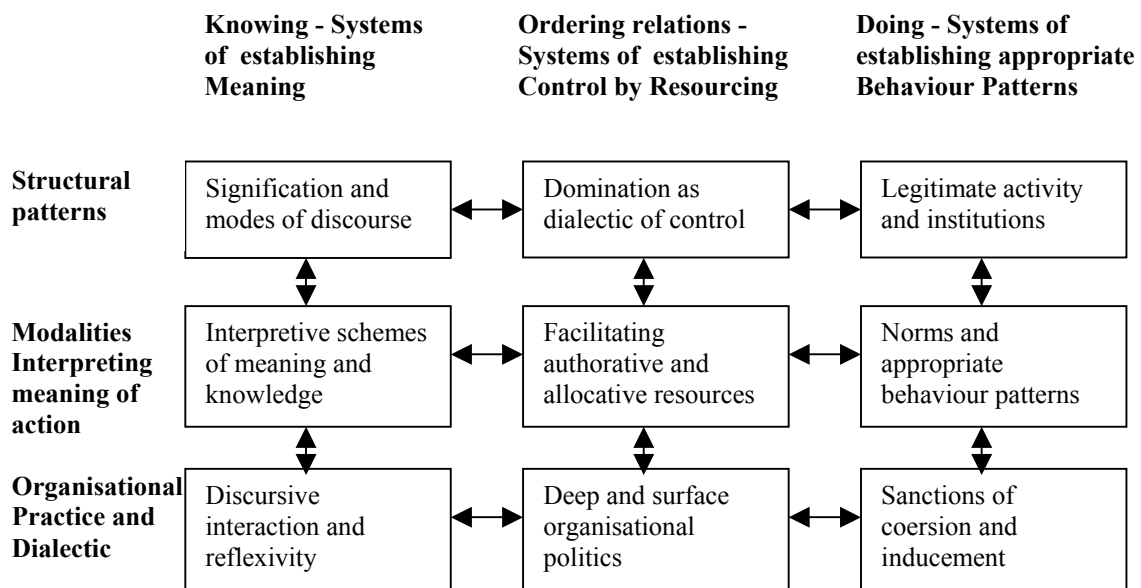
Knowing - Systems of establishing Meaning

Ordering relations - Systems of establishing Control by Resourcing

Doing - Systems of establishing appropriate Behaviour Patterns

Structural patterns

Signification and modes of discourse

Domination as dialectic of control

Legitimate activity and institutions

Modalities Interpreting meaning of action

Interpretive schemes of meaning and knowledge

Facilitating authorative and allocative resources

Norms and appropriate behaviour patterns

Organisational Practice and Dialectic

Discursive interaction and reflexivity

Deep and surface organisational politics

Sanctions of coersion and inducement